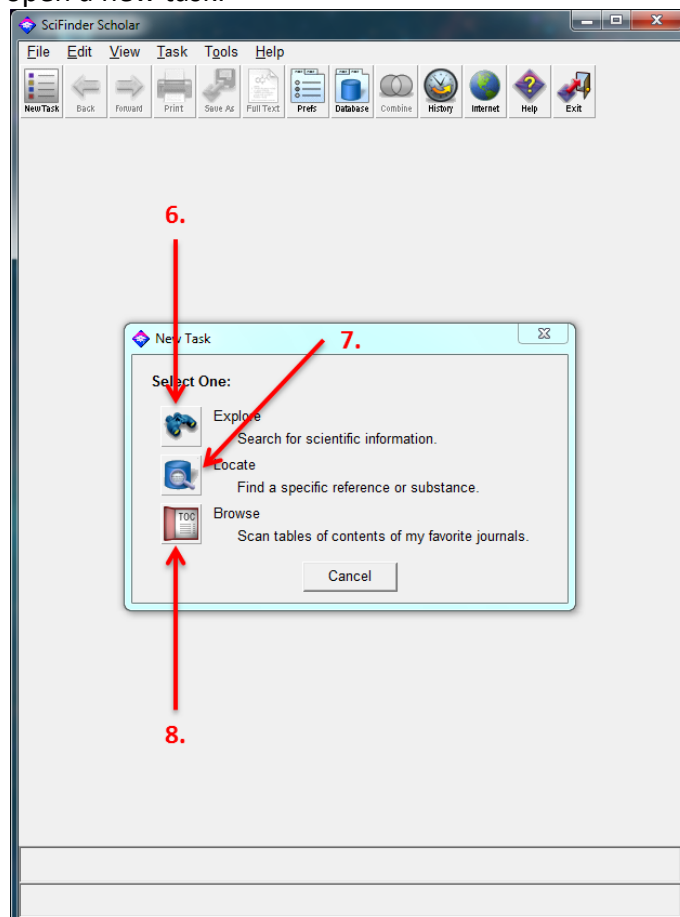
open a new task.

SciFinder Scholar

File Edit View Task Tools Help

New Task Back Forward Print Save As Full Text Prefs Database Combine History Internet Help Exit

6.

New Task

7.

Select One:

Explore
Search for scientific information.

Locate
Find a specific reference or substance.

TOC

Browse
Scan tables of contents of my favorite journals.

Cancel

8.